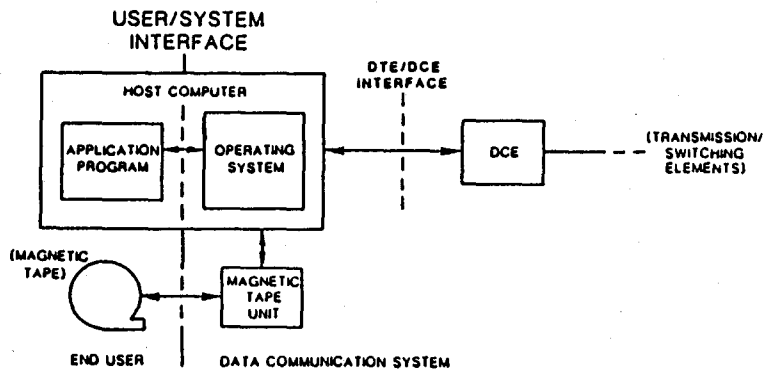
USER/SYSTEM INTERFACE

HOST COMPUTER

DTE/DCE INTERFACE

APPLICATION PROGRAM

OPERATING SYSTEM

DCE

(TRANSMISSION/ SWITCHING ELEMENTS)

(MAGNETIC TAPE)

MAGNETIC TAPE UNIT

END USER

DATA COMMUNICATION SYSTEM